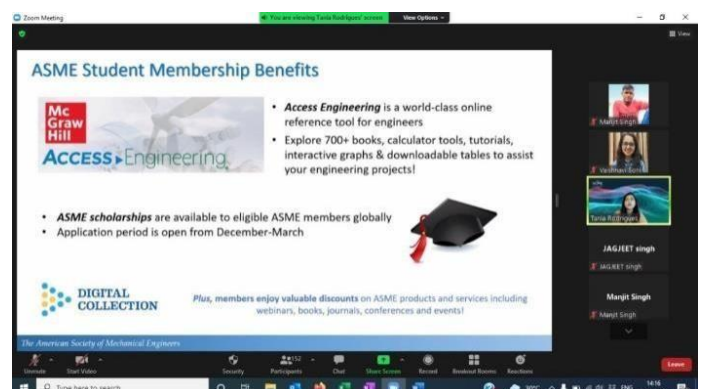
Zoom Meeting

You are viewing Tania Rodrigues' screen

View Options

View

ASME Student Membership Benefits

Mc Graw Hill

ACCESS Engineering

• Access Engineering is a world-class online reference tool for engineers

• Explore 700+ books, calculator tools, tutorials, interactive graphs & downloadable tables to assist your engineering projects!

• ASME scholarships are available to eligible ASME members globally

• Application period is open from December-March

DIGITAL COLLECTION

Plus, members enjoy valuable discounts on ASME products and services including webinars, books, journals, conferences and events!

The American Society of Mechanical Engineers

Manjit Singh

Vaishnavi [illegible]

Tania Rodrigues

JAGJEET singh

JAGJEET singh

Manjit Singh

Manjit Singh

Unmute

Start Video

Security

Participants 152

Chat

Share Screen

Record

Breakout Rooms

Reactions

Leave

Type here to search

ENG

14:16